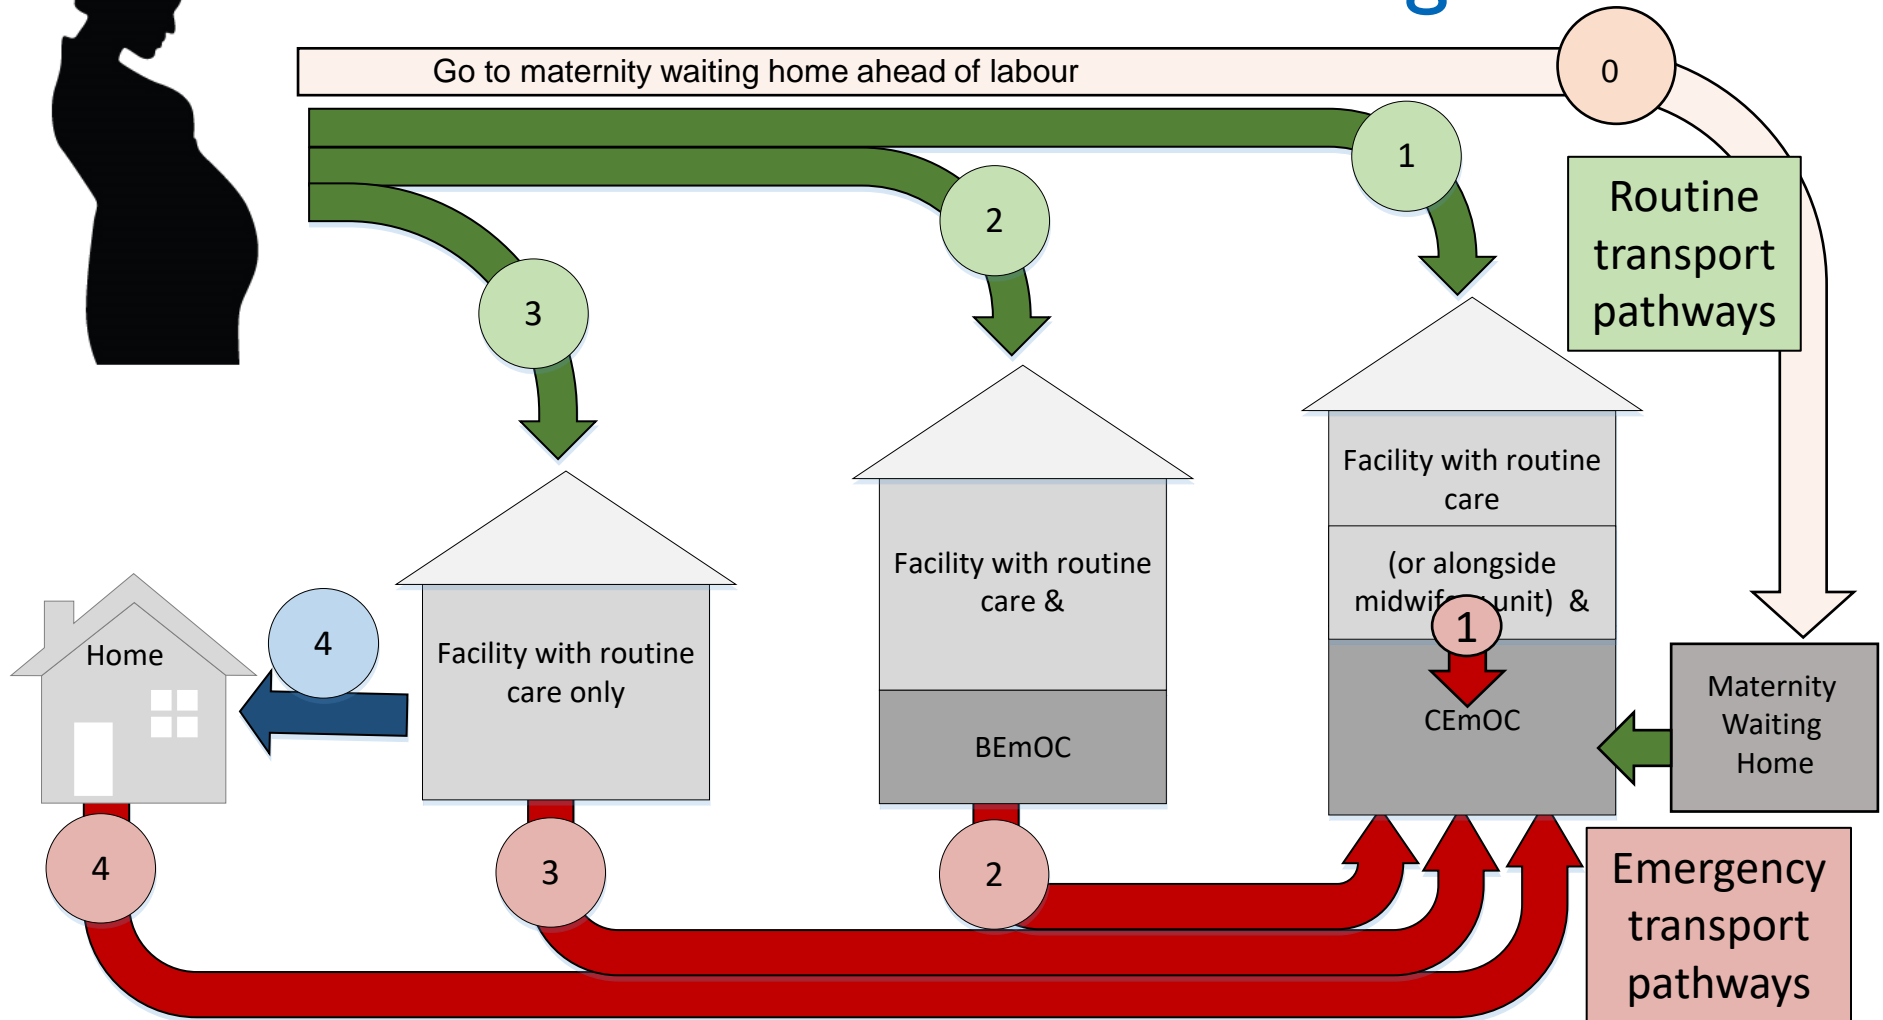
Go to maternity waiting home ahead of labour

0

1

2

3

Routine transport pathways

Facility with routine care

(or alongside midwif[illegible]unit) &

1

CEmOC

Facility with routine care &

BEmOC

Facility with routine care only

Home

4

Maternity Waiting Home

4

3

2

Emergency transport pathways